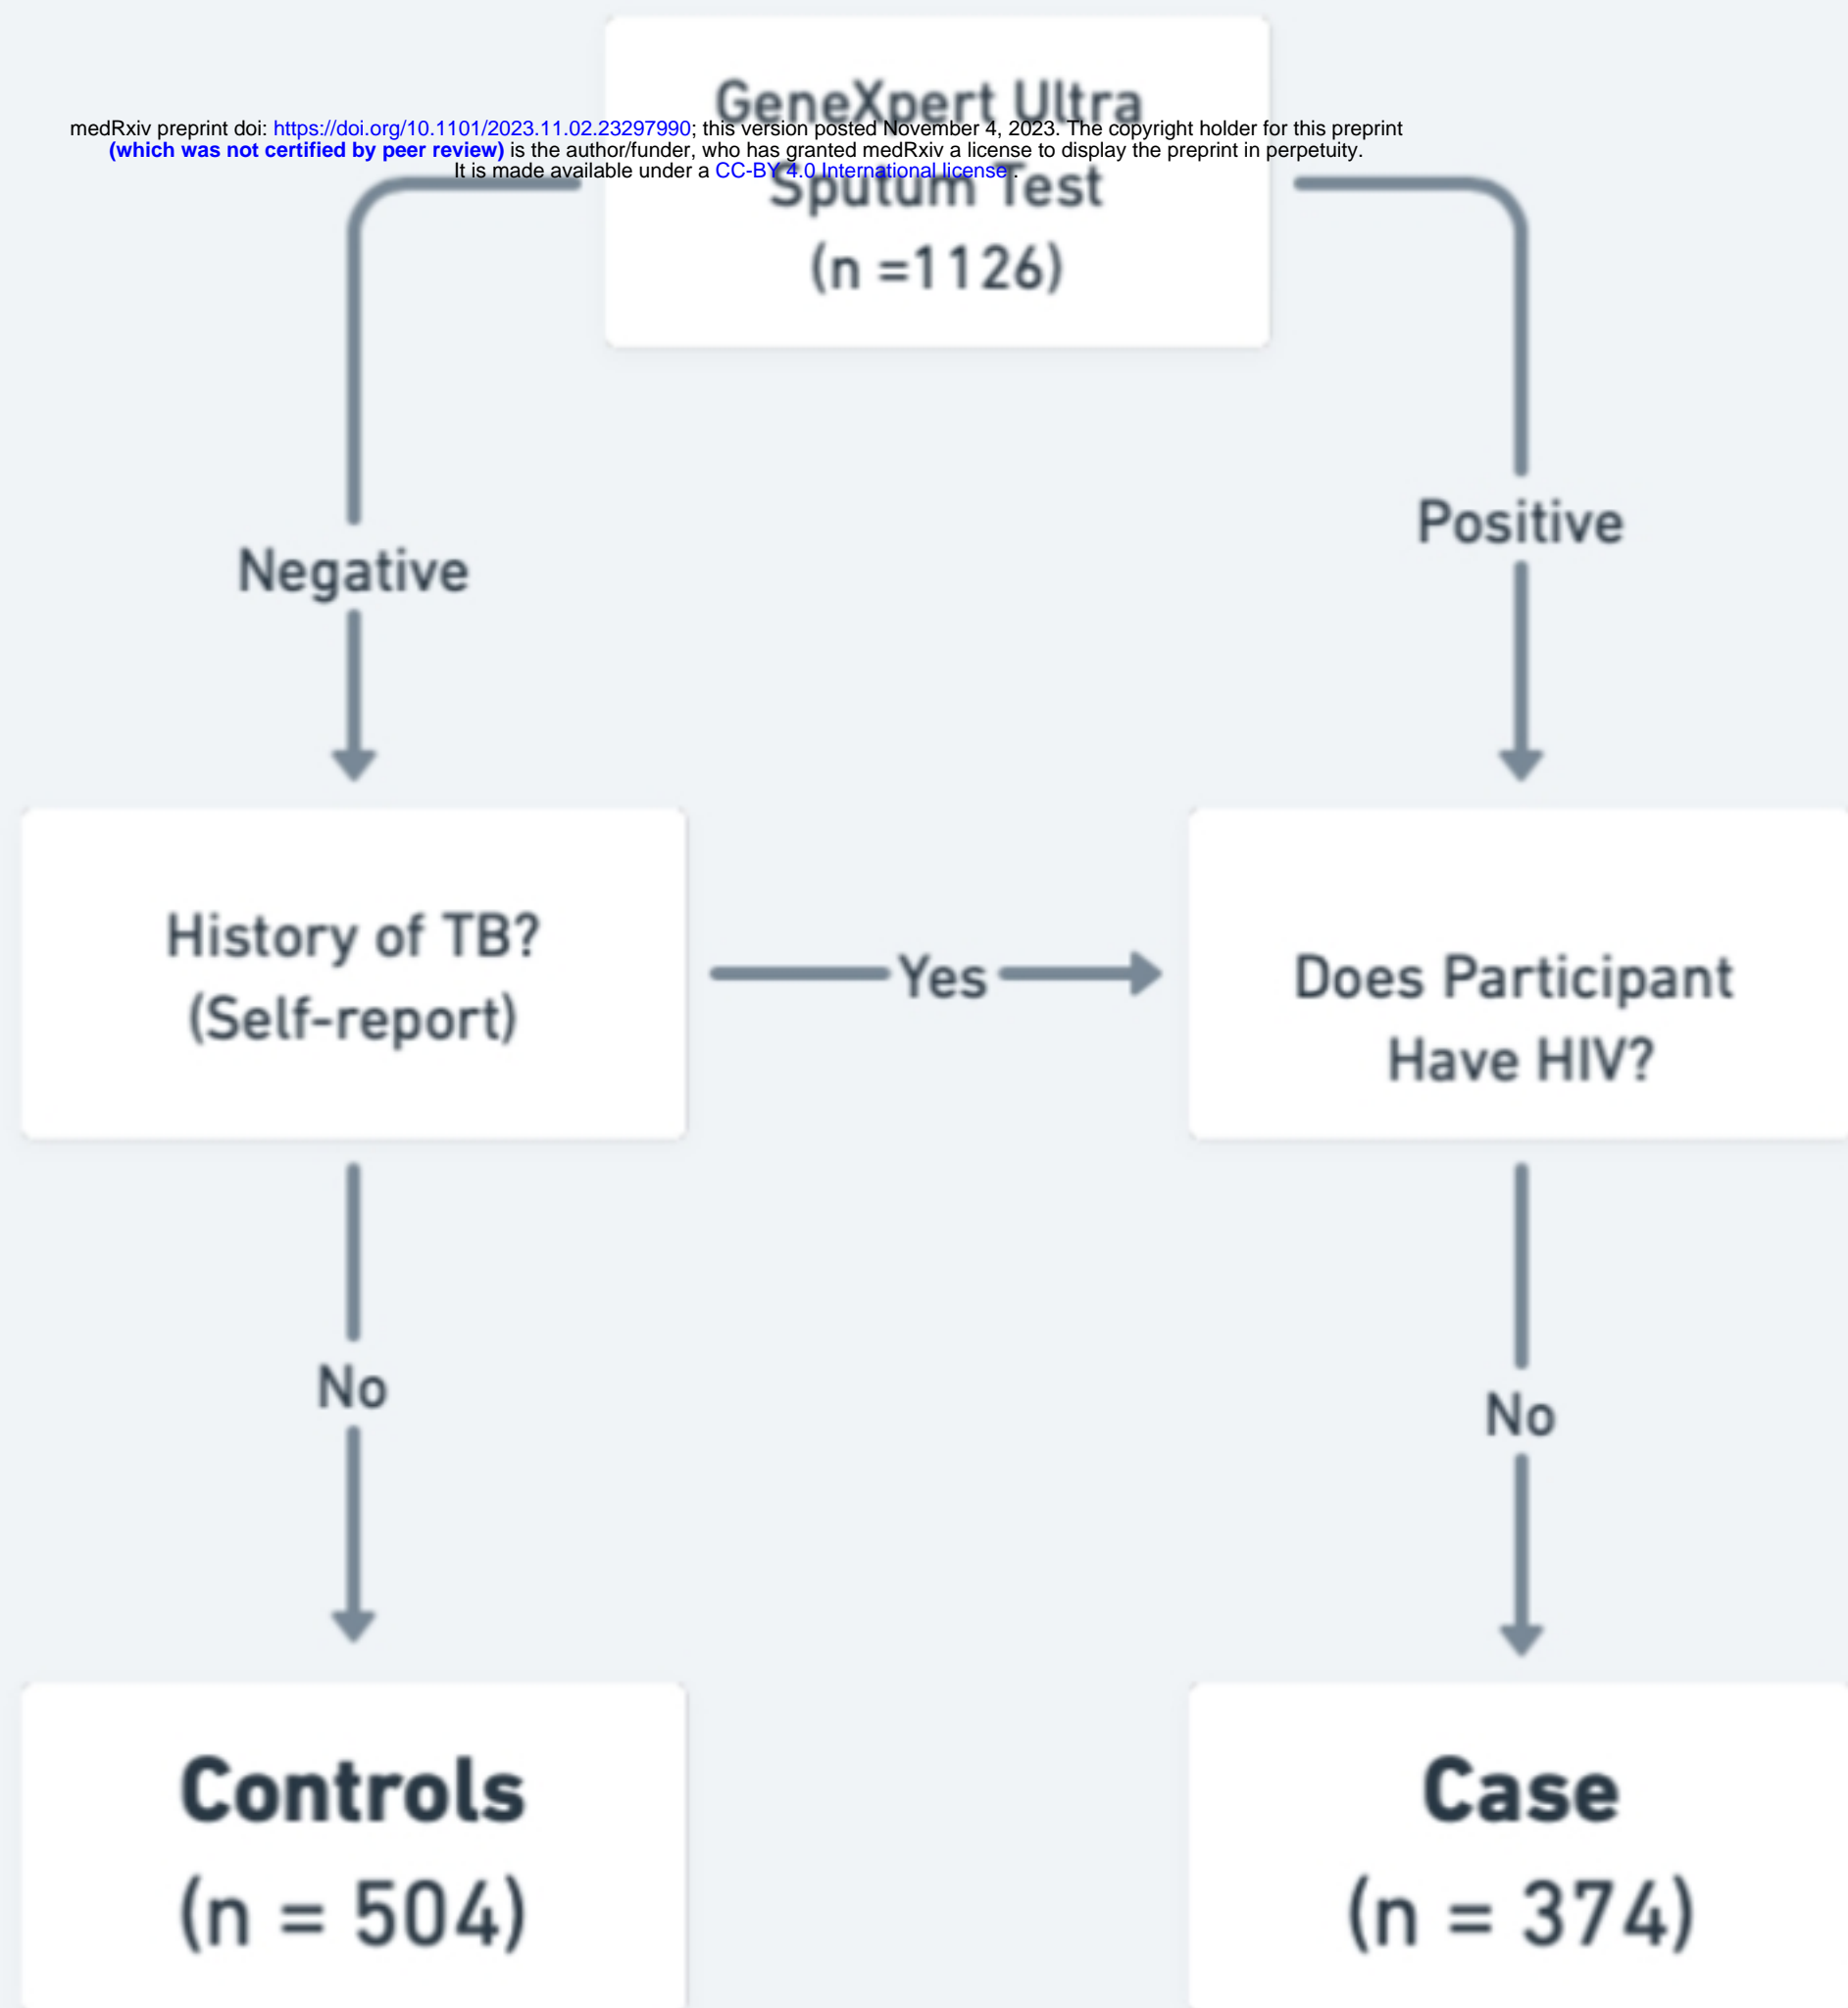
medRxiv preprint doi: https://doi.org/10.1101/2023.11.02.23297990; this version posted November 4, 2023. The copyright holder for this preprint (which was not certified by peer review) is the author/funder, who has granted medRxiv a license to display the preprint in perpetuity. It is made available under a CC-BY 4.0 International license .

GeneXpert Ultra Sputum Test (n =1126)

Negative

Positive

History of TB? (Self-report)

Yes

Does Participant Have HIV?

No

No

Controls (n = 504)

Case (n = 374)